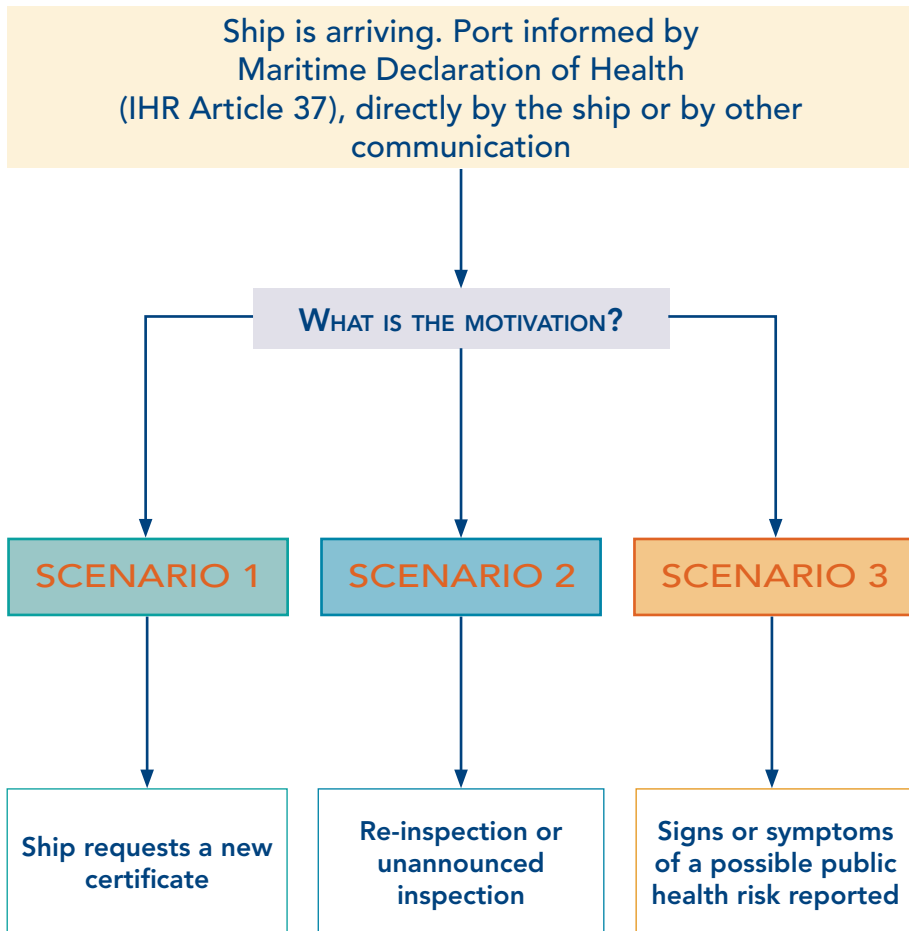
Ship is arriving. Port informed by Maritime Declaration of Health (IHR Article 37), directly by the ship or by other communication

WHAT IS THE MOTIVATION?

SCENARIO 1

SCENARIO 2

SCENARIO 3

Ship requests a new certificate

Re-inspection or unannounced inspection

Signs or symptoms of a possible public health risk reported